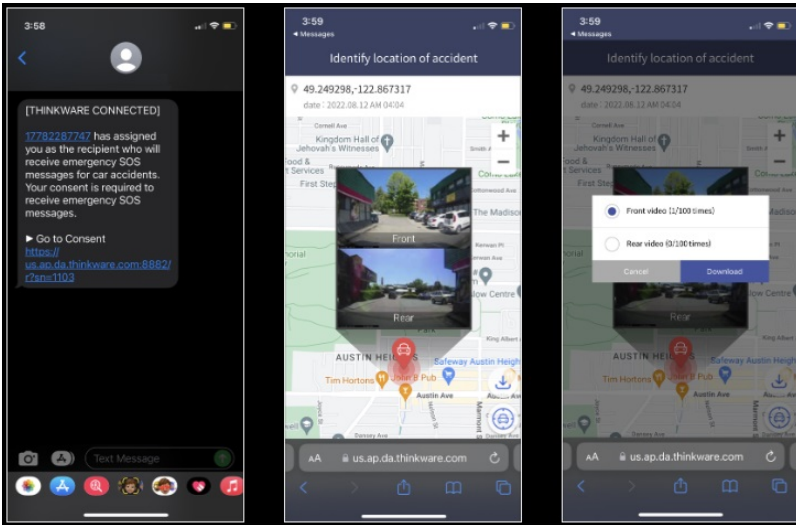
3:58

[THINKWARE CONNECTED]

17782287747 has assigned you as the recipient who will receive emergency SOS messages for car accidents. Your consent is required to receive emergency SOS messages.

► Go to Consent
https://us.ap.da.thinkware.com:8882/r?sn=1103

Text Message

3:59
◂ Messages

Identify location of accident

49.249298,-122.867317
date : 2022.08.12 AM 04:04

Cornell Ave
Kingdom Hall of Jehovah's Witnesses
Food & Services
First Step
The Madison
Front
Rear
AUSTIN HEIGHTS
Safeway Austin Heights
Tim Hortons
Austin Ave
Como Lake
Kensan Pl
King Albert
Dansey Ave

AA us.ap.da.thinkware.com

3:59
◂ Messages

Identify location of accident

49.249298,-122.867317
date : 2022.08.12 AM 04:04

Front video (1/100 times)
Rear video (0/100 times)
Cancel
Download

Rear
AUSTIN HEIGHTS
Tim Hortons
Austin Ave

AA us.ap.da.thinkware.com